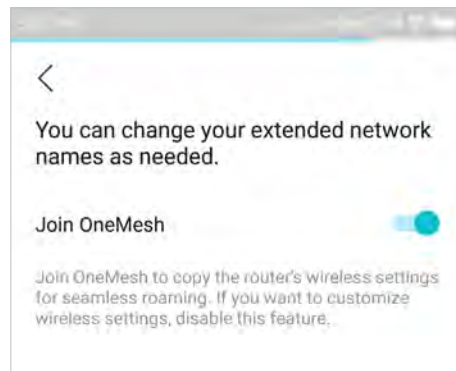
<

You can change your extended network names as needed.

Join OneMesh

Join OneMesh to copy the router's wireless settings for seamless roaming. If you want to customize wireless settings, disable this feature.